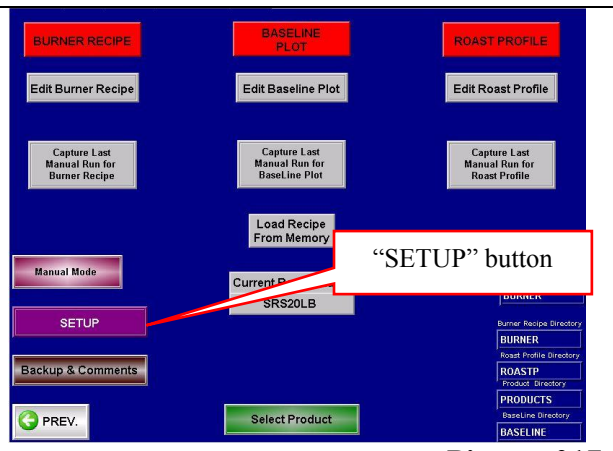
BURNER RECIPE

BASELINE PLOT

ROAST PROFILE

Edit Burner Recipe

Edit Baseline Plot

Edit Roast Profile

Capture Last Manual Run for Burner Recipe

Capture Last Manual Run for BaseLine Plot

Capture Last Manual Run for Roast Profile

Load Recipe From Memory

"SETUP" button

Manual Mode

Current P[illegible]

SRS20LB

BURNER

SETUP

Burner Recipe Directory

BURNER

Roast Profile Directory

Backup & Comments

ROASTP

Product Directory

PRODUCTS

BaseLine Directory

PREV.

Select Product

BASELINE